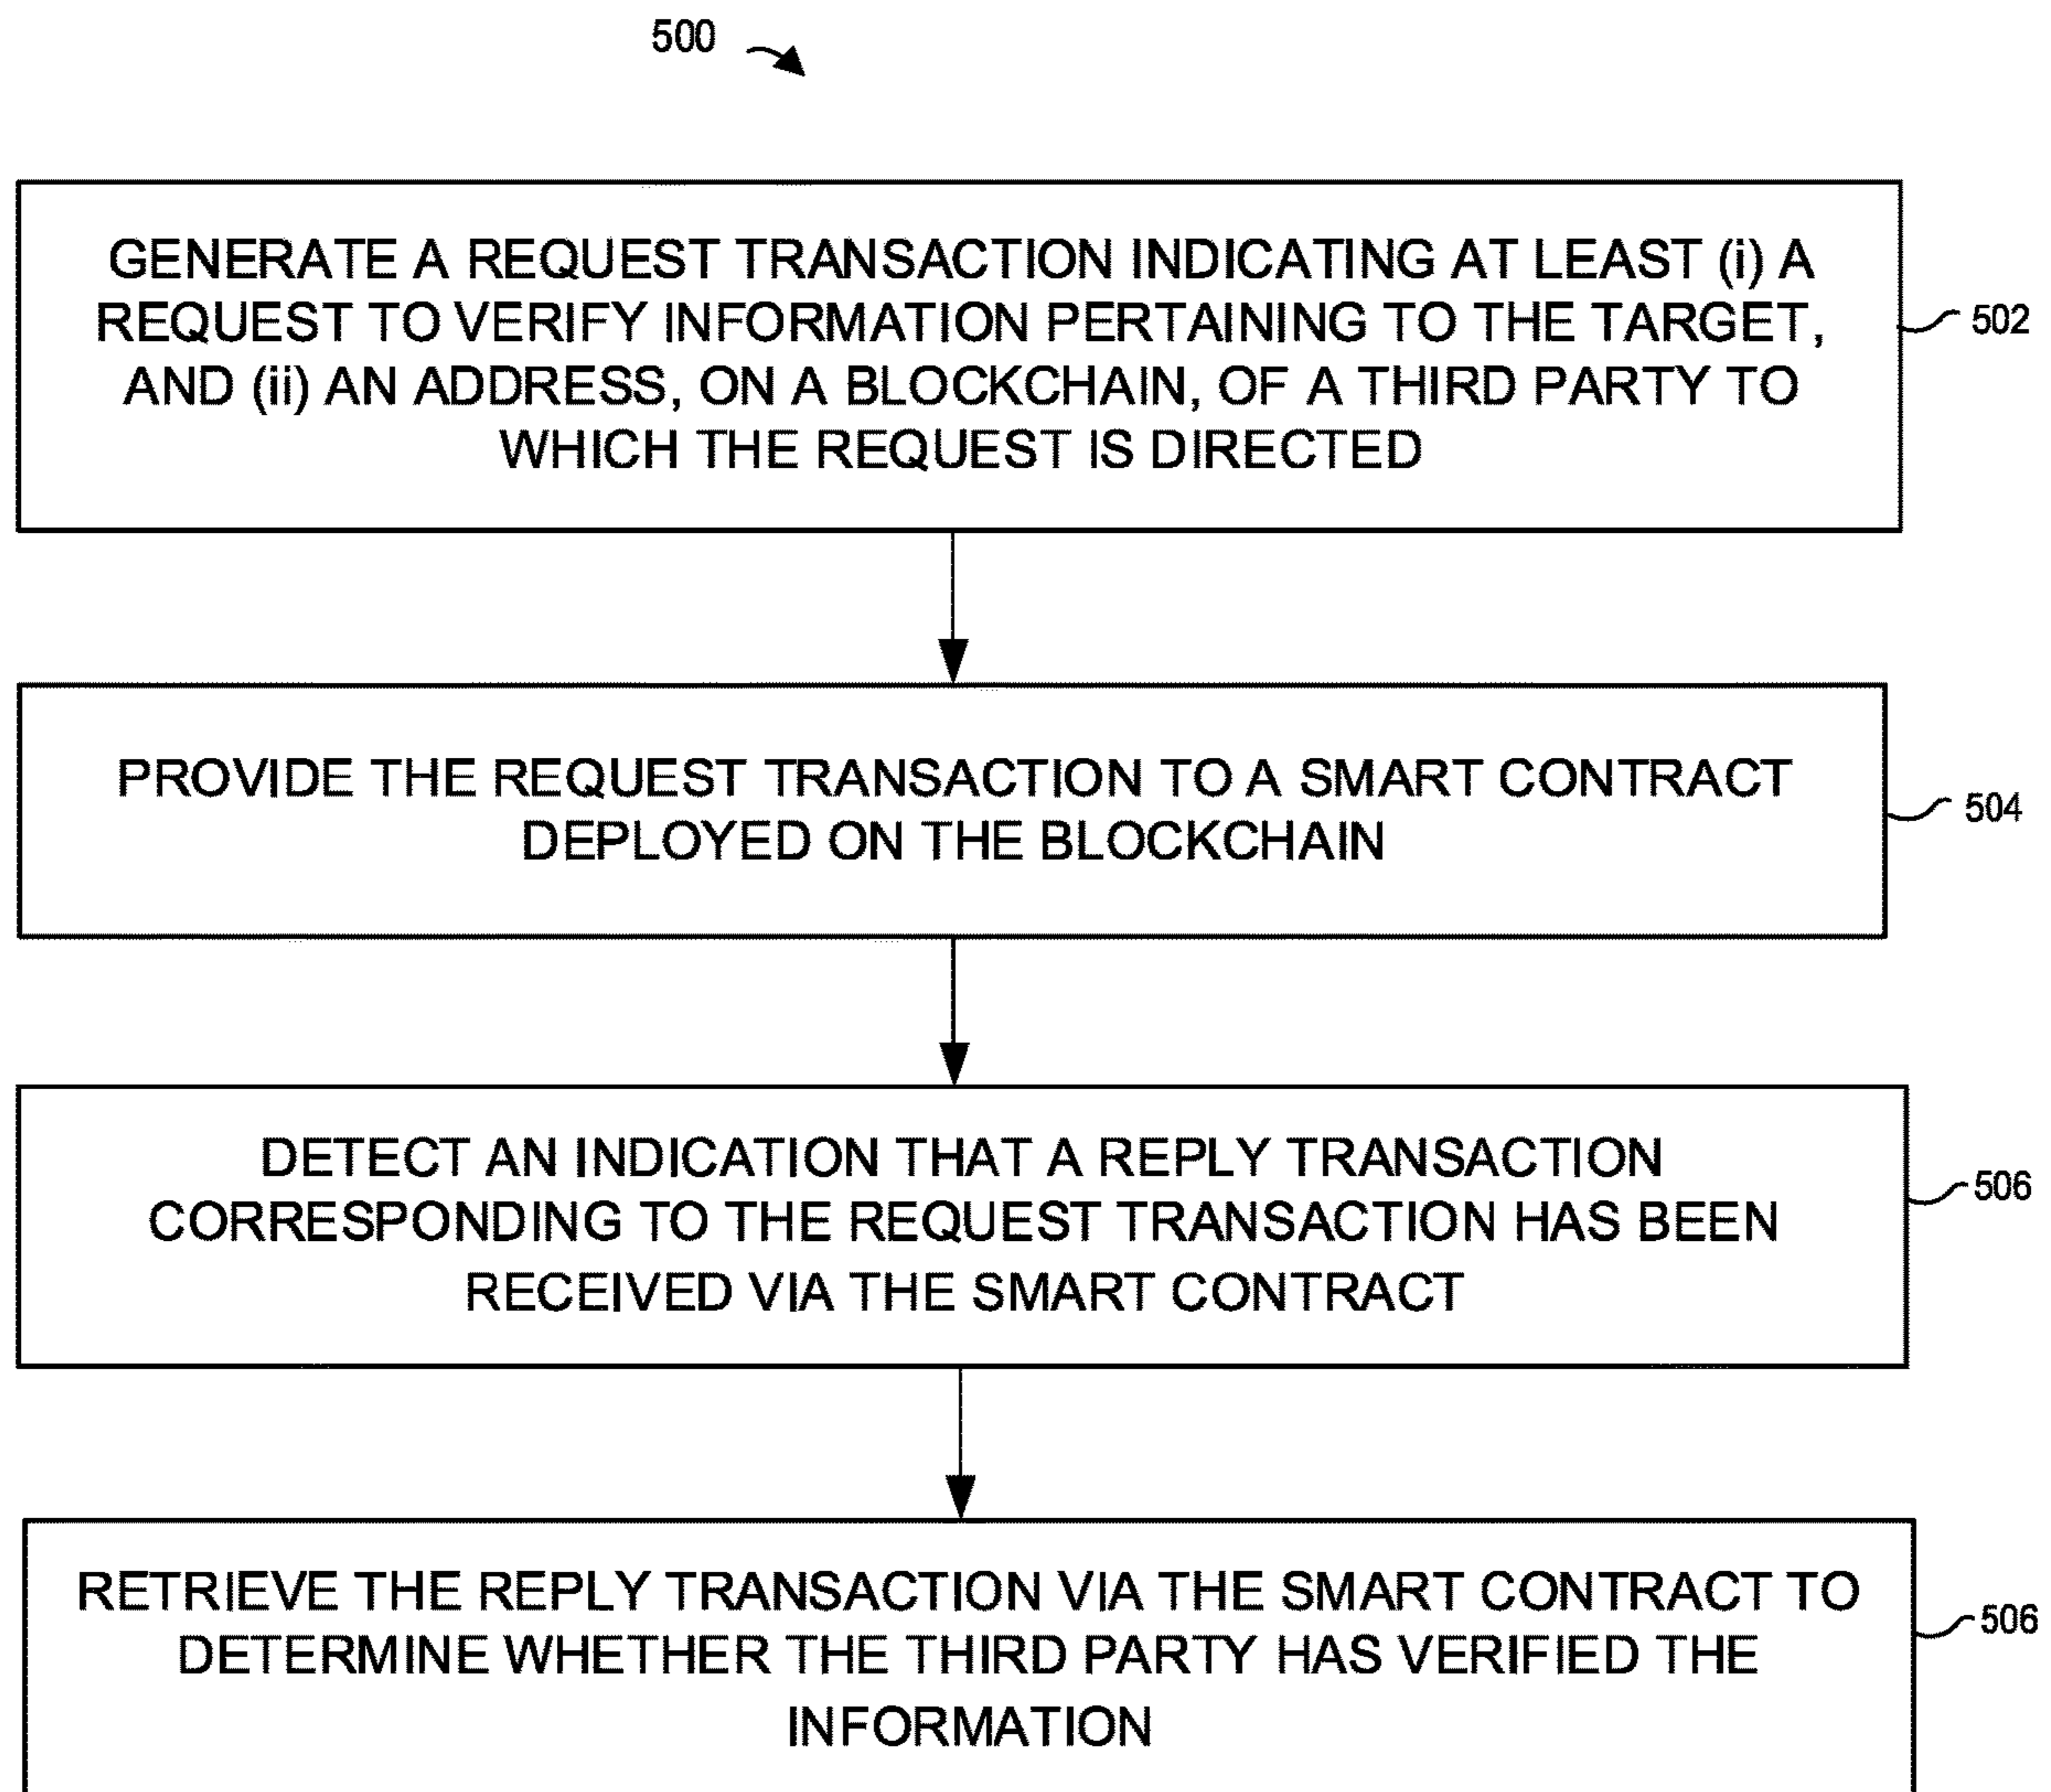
500

GENERATE A REQUEST TRANSACTION INDICATING AT LEAST (i) A REQUEST TO VERIFY INFORMATION PERTAINING TO THE TARGET, AND (ii) AN ADDRESS, ON A BLOCKCHAIN, OF A THIRD PARTY TO WHICH THE REQUEST IS DIRECTED

502

PROVIDE THE REQUEST TRANSACTION TO A SMART CONTRACT DEPLOYED ON THE BLOCKCHAIN

504

DETECT AN INDICATION THAT A REPLY TRANSACTION CORRESPONDING TO THE REQUEST TRANSACTION HAS BEEN RECEIVED VIA THE SMART CONTRACT

506

RETRIEVE THE REPLY TRANSACTION VIA THE SMART CONTRACT TO DETERMINE WHETHER THE THIRD PARTY HAS VERIFIED THE INFORMATION

506